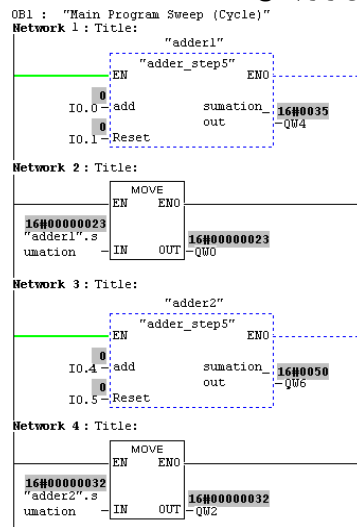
OB1 : "Main Program Sweep (Cycle)"
Network 1 : Title:

"adder1"
"adder_step5"
EN ENO
0
I0.0 add
0
I0.1 Reset
sumation_ out
16#0035
QW4

Network 2 : Title:

MOVE
EN ENO
16#00000023
"adder1".sumation
IN OUT
16#00000023
QW0

Network 3 : Title:

"adder2"
"adder_step5"
EN ENO
0
I0.4 add
0
I0.5 Reset
sumation_ out
16#0050
QW6

Network 4 : Title:

MOVE
EN ENO
16#00000032
"adder2".sumation
IN OUT
16#00000032
QW2